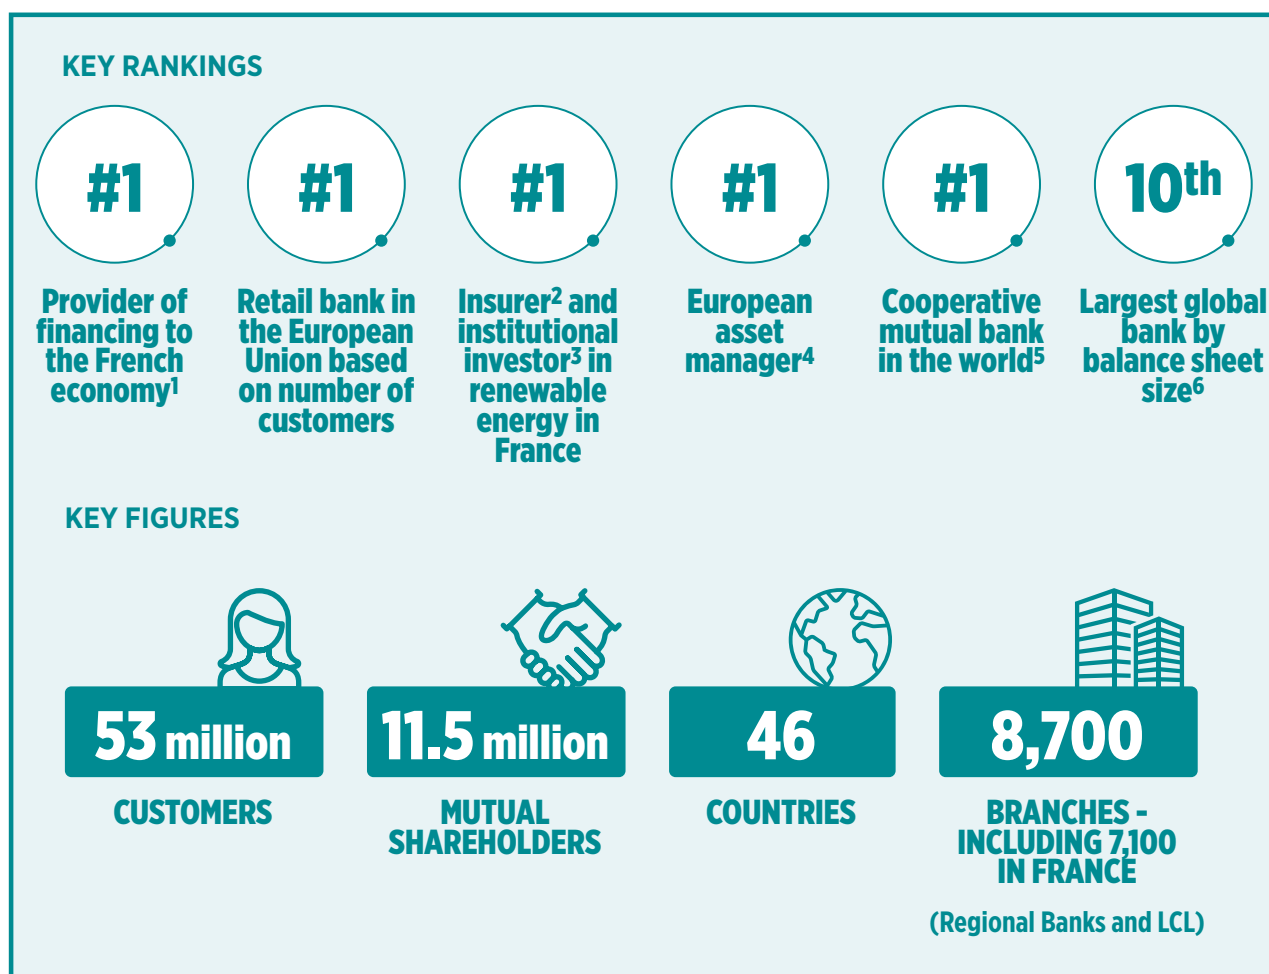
KEY RANKINGS

#1

Provider of financing to the French economy$^1$

#1

Retail bank in the European Union based on number of customers

#1

Insurer$^2$ and institutional investor$^3$ in renewable energy in France

#1

European asset manager$^4$

#1

Cooperative mutual bank in the world$^5$

10$^{th}$

Largest global bank by balance sheet size$^6$

KEY FIGURES

53 million

CUSTOMERS

11.5 million

MUTUAL SHAREHOLDERS

46

COUNTRIES

8,700

BRANCHES - INCLUDING 7,100 IN FRANCE

(Regional Banks and LCL)